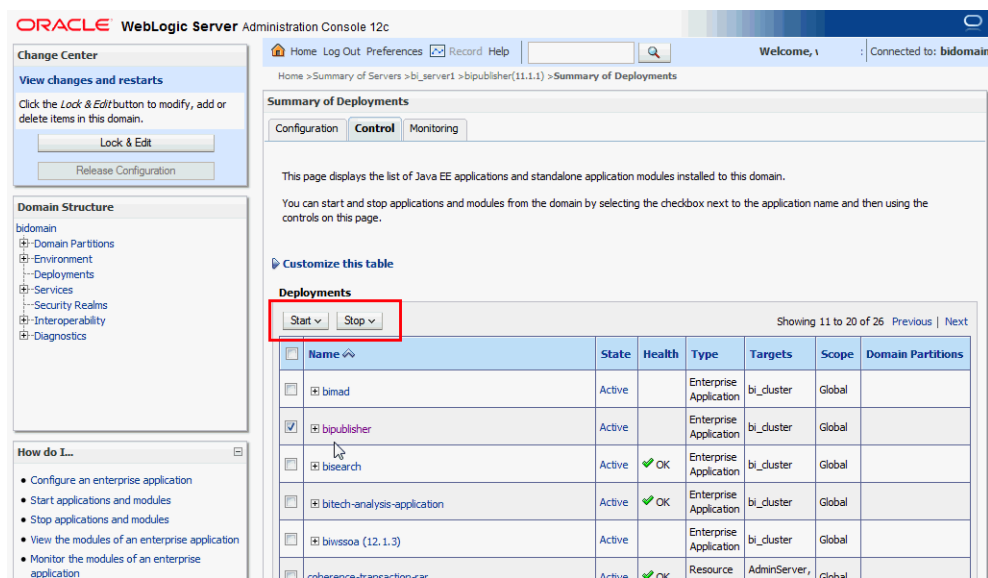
ORACLE WebLogic Server Administration Console 12c

Change Center

View changes and restarts

Click the Lock & Edit button to modify, add or delete items in this domain.

Lock & Edit

Release Configuration

Domain Structure

bidomain
Domain Partitions
Environment
Deployments
Services
Security Realms
Interoperability
Diagnostics

How do I...

• Configure an enterprise application
• Start applications and modules
• Stop applications and modules
• View the modules of an enterprise application
• Monitor the modules of an enterprise application

Home Log Out Preferences Record Help

Welcome, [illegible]

Connected to: bidomain

Home >Summary of Servers >bi_server1 >bipublisher(11.1.1) >Summary of Deployments

Summary of Deployments

Configuration | Control | Monitoring

This page displays the list of Java EE applications and standalone application modules installed to this domain.

You can start and stop applications and modules from the domain by selecting the checkbox next to the application name and then using the controls on this page.

Customize this table

Deployments

Start Stop

Showing 11 to 20 of 26 Previous | Next

| | Name | State | Health | Type | Targets | Scope | Domain Partitions |
|---|---|---|---|---|---|---|---|
| | bimad | Active | | Enterprise Application | bi_cluster | Global | |
| | bipublisher | Active | | Enterprise Application | bi_cluster | Global | |
| | bisearch | Active | OK | Enterprise Application | bi_cluster | Global | |
| | bitech-analysis-application | Active | OK | Enterprise Application | bi_cluster | Global | |
| | biwssoa (12.1.3) | Active | | Enterprise Application | bi_cluster | Global | |
| | coherence-transaction-rar | Active | OK | Resource | AdminServer, | Global | |